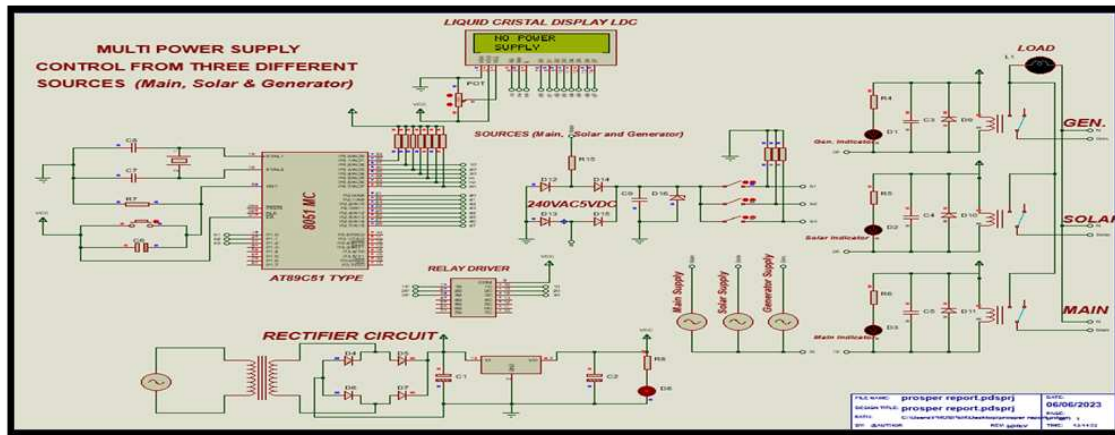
LIQUID CRISTAL DISPLAY LDC

NO POWER SUPPLY

MULTI POWER SUPPLY CONTROL FROM THREE DIFFERENT SOURCES (Main, Solar & Generator)

LOAD

L1

POT

C6

C7

R7

R8

XTAL1

XTAL2

RST

8051 MC

AT89C51 TYPE

SOURCES (Main, Solar and Generator)

R15

D12

D14

D13

D15

C9

D16

240VAC5VDC

R4

C3

D9

D1

Gen. Indicator

GEN.

R5

C4

D10

D2

Solar Indicator

SOLAR

R6

C5

D11

D3

Main Indicator

MAIN

RELAY DRIVER

Main Supply

Solar Supply

Generator Supply

RECTIFIER CIRCUIT

D4

D5

D6

D7

C1

C2

R8

D8

| FILE NAME: | prosper report.pdsprj | DATE: 06/06/2023 |
|---|---|---|
| DESIGN TITLE: | prosper report.pdsprj | PAGE: |
| PATH: | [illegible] | |
| BY: | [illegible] | REV: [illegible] TIME: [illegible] |